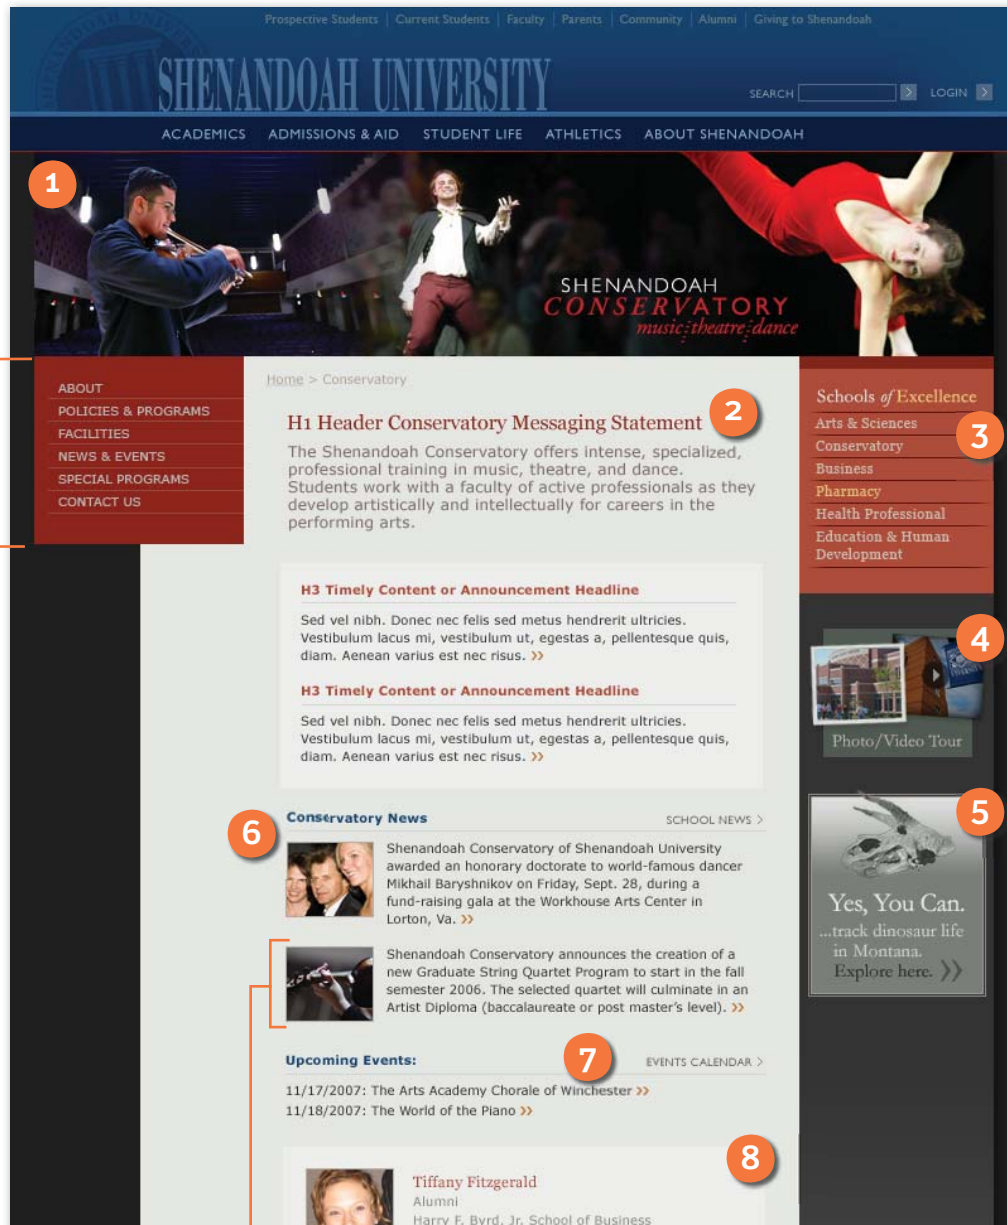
Prospective Students | Current Students | Faculty | Parents | Community | Alumni | Giving to Shenandoah

SHENANDOAH UNIVERSITY

SEARCH [>] LOGIN [>]

ACADEMICS ADMISSIONS & AID STUDENT LIFE ATHLETICS ABOUT SHENANDOAH

1

SHENANDOAH CONSERVATORY music theatre dance

ABOUT
POLICIES & PROGRAMS
FACILITIES
NEWS & EVENTS
SPECIAL PROGRAMS
CONTACT US

Home > Conservatory

H1 Header Conservatory Messaging Statement 2

The Shenandoah Conservatory offers intense, specialized, professional training in music, theatre, and dance. Students work with a faculty of active professionals as they develop artistically and intellectually for careers in the performing arts.

H3 Timely Content or Announcement Headline

Sed vel nibh. Donec nec felis sed metus hendrerit ultricies. Vestibulum lacus mi, vestibulum ut, egestas a, pellentesque quis, diam. Aenean varius est nec risus. ››

H3 Timely Content or Announcement Headline

Sed vel nibh. Donec nec felis sed metus hendrerit ultricies. Vestibulum lacus mi, vestibulum ut, egestas a, pellentesque quis, diam. Aenean varius est nec risus. ››

Conservatory News 6 SCHOOL NEWS >

Shenandoah Conservatory of Shenandoah University awarded an honorary doctorate to world-famous dancer Mikhail Baryshnikov on Friday, Sept. 28, during a fund-raising gala at the Workhouse Arts Center in Lorton, Va. ››

Shenandoah Conservatory announces the creation of a new Graduate String Quartet Program to start in the fall semester 2006. The selected quartet will culminate in an Artist Diploma (baccalaureate or post master's level). ››

Upcoming Events: 7 EVENTS CALENDAR >

11/17/2007: The Arts Academy Chorale of Winchester ››
11/18/2007: The World of the Piano ››

8

Tiffany Fitzgerald
Alumni
Harry F. Byrd, Jr. School of Business

Schools of Excellence 3
Arts & Sciences
Conservatory
Business
Pharmacy
Health Professional
Education & Human Development

4
Photo/Video Tour

5
Yes, You Can.
...track dinosaur life in Montana.
Explore here. ››